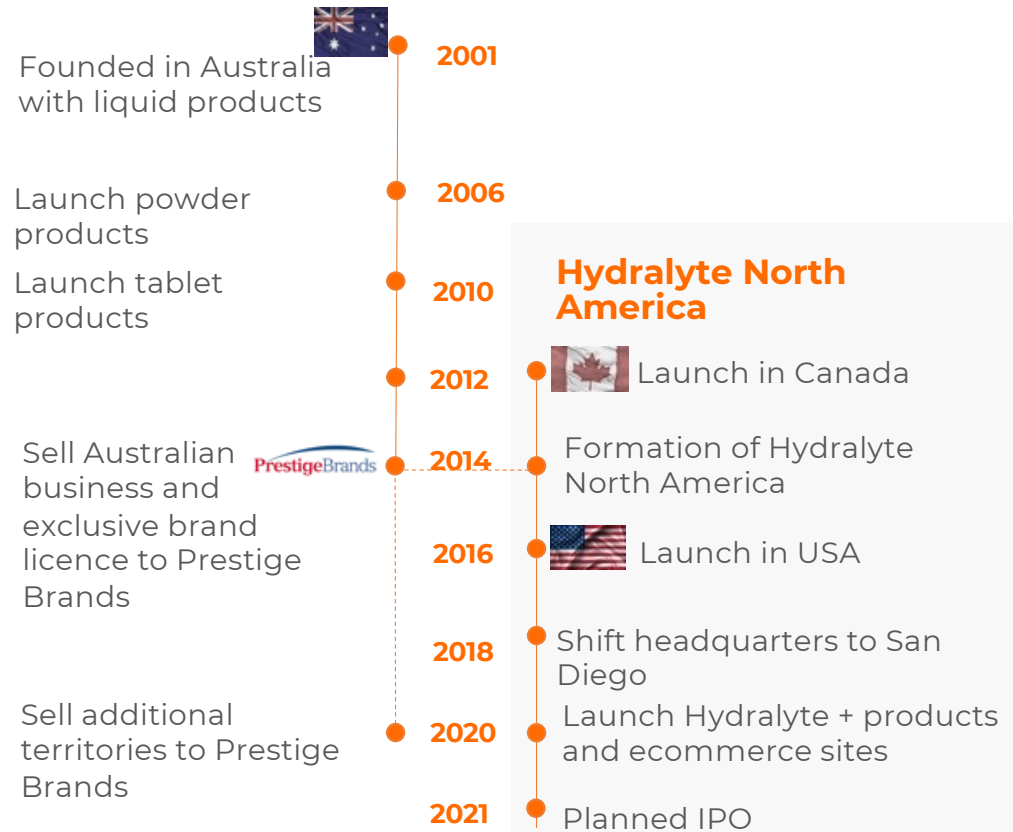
Founded in Australia with liquid products

2001

Launch powder products

2006

Launch tablet products

2010

Hydralyte North America

2012

Launch in Canada

Sell Australian business and exclusive brand licence to Prestige Brands

PrestigeBrands

2014

Formation of Hydralyte North America

2016

Launch in USA

2018

Shift headquarters to San Diego

Sell additional territories to Prestige Brands

2020

Launch Hydralyte + products and ecommerce sites

2021

Planned IPO